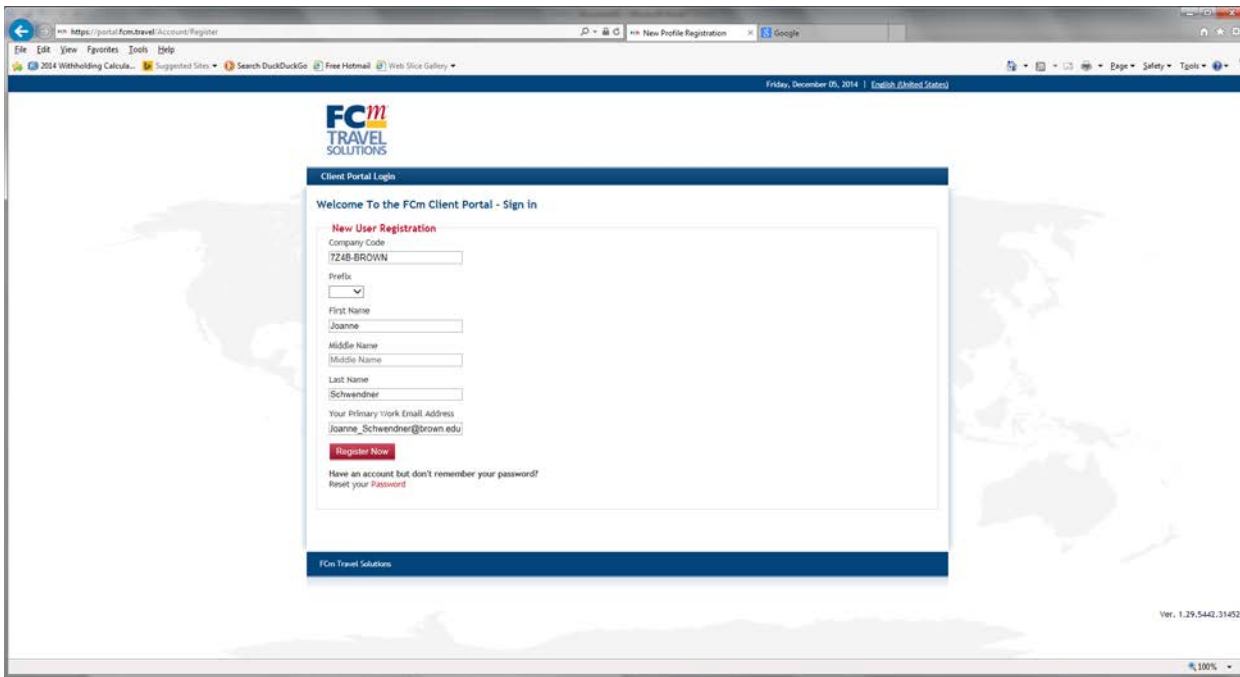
https://portal.fcm.travel/Account/Register

New Profile Registration

Google

File Edit View Favorites Tools Help

2014 Withholding Calcula... Suggested Sites ▾ Search DuckDuckGo Free Hotmail Web Slice Gallery ▾

Page ▾ Safety ▾ Tools ▾

Friday, December 05, 2014 | English (United States)

FCm TRAVEL SOLUTIONS

Client Portal Login

Welcome To the FCm Client Portal - Sign in

New User Registration

Company Code

7Z4B-BROWN

Prefix

First Name

Joanne

Middle Name

Middle Name

Last Name

Schwendner

Your Primary Work Email Address

Joanne_Schwendner@brown.edu

Register Now

Have an account but don't remember your password?
Reset your Password

FCm Travel Solutions

Ver. 1.29.5442.31452

100%